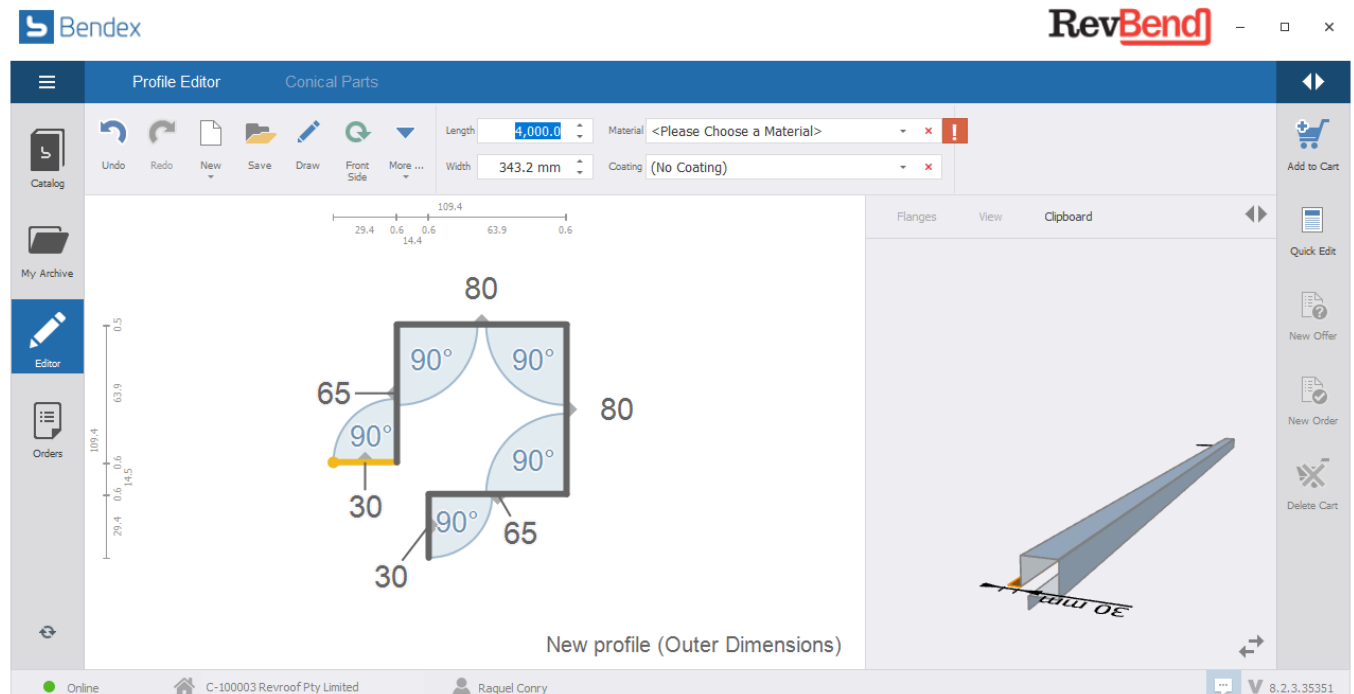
Bendex

RevBend

Profile Editor Conical Parts

Catalog

My Archive

Editor

Orders

Undo Redo New Save Draw Front Side More ...

Length 4,000.0

Width 343.2 mm

Material <Please Choose a Material>

Coating (No Coating)

Add to Cart

Quick Edit

New Offer

New Order

Delete Cart

Flanges View Clipboard

109.4

29.4 0.6 0.6 63.9 0.6

14.4

0.5

63.9

109.4

0.6

14.5

0.6

29.4

80

90°

90°

65

80

90°

90°

30

90°

65

30

30 mm

New profile (Outer Dimensions)

Online C-100003 Revroof Pty Limited Raquel Conry 8.2.3.35351